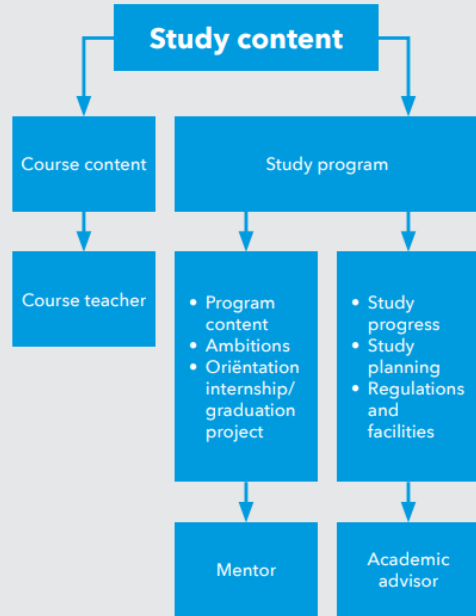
Study content

Course content

Study program

Course teacher

- Program content
- Ambitions
- Oriëntation internship/ graduation project

- Study progress
- Study planning
- Regulations and facilities

Mentor

Academic advisor